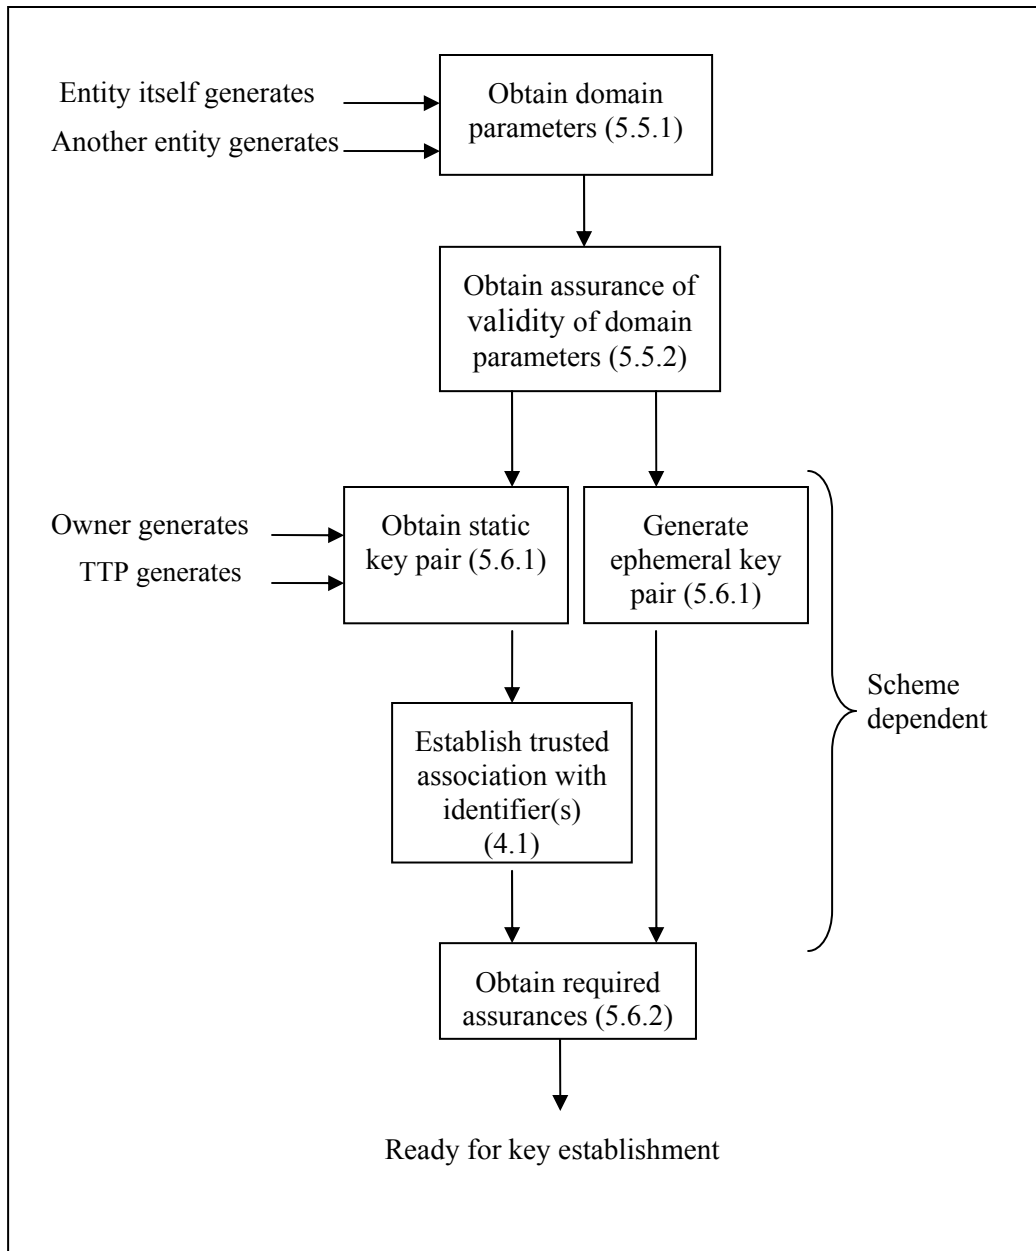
Entity itself generates

Another entity generates

Obtain domain parameters (5.5.1)

Obtain assurance of validity of domain parameters (5.5.2)

Owner generates

TTP generates

Obtain static key pair (5.6.1)

Generate ephemeral key pair (5.6.1)

Scheme dependent

Establish trusted association with identifier(s) (4.1)

Obtain required assurances (5.6.2)

Ready for key establishment